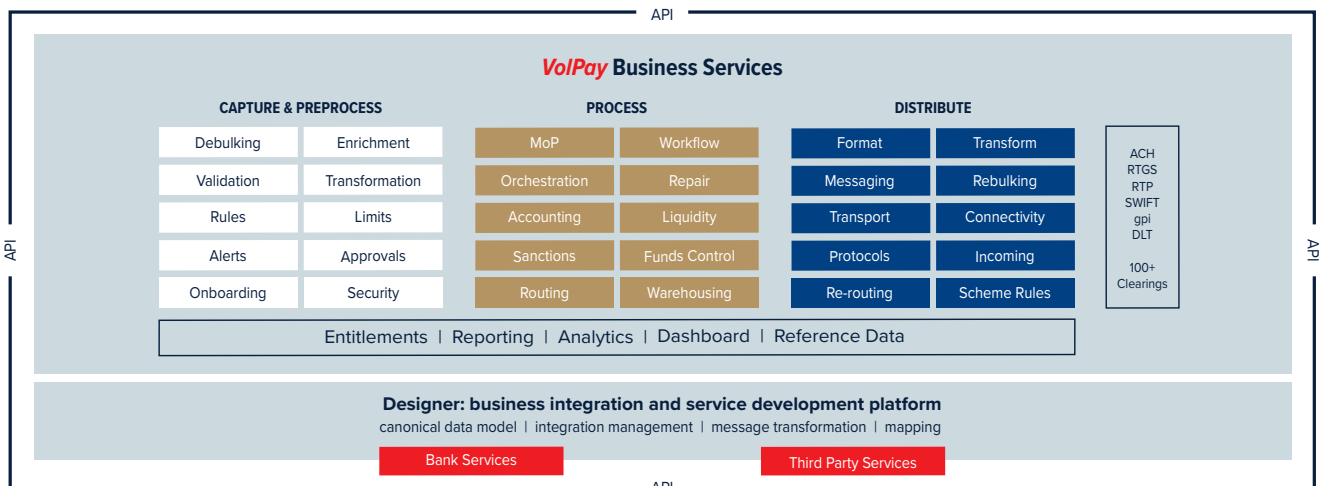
API

API

API

VolPay Business Services

CAPTURE & PREPROCESS

| Debulking | Enrichment |
|---|---|
| Validation | Transformation |
| Rules | Limits |
| Alerts | Approvals |
| Onboarding | Security |

PROCESS

| MoP | Workflow |
|---|---|
| Orchestration | Repair |
| Accounting | Liquidity |
| Sanctions | Funds Control |
| Routing | Warehousing |

DISTRIBUTE

| Format | Transform |
|---|---|
| Messaging | Rebulking |
| Transport | Connectivity |
| Protocols | Incoming |
| Re-routing | Scheme Rules |

ACH
RTGS
RTP
SWIFT
gpi
DLT

100+
Clearings

Entitlements | Reporting | Analytics | Dashboard | Reference Data

Designer: business integration and service development platform
canonical data model | integration management | message transformation | mapping

Bank Services

Third Party Services

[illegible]